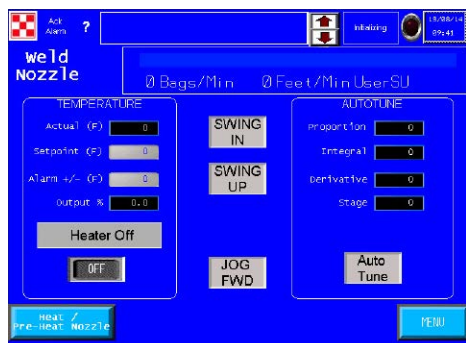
Ack Alarm ?

Initializing

10/08/14 09:41

Weld Nozzle

0 Bags/Min 0 Feet/Min UserSU

TEMPERATURE

Actual (F) 0

Setpoint (F) 0

Alarm +/- (F) 0

Output % 0.0

Heater Off

OFF

SWING IN

SWING UP

JOG FWD

AUTOTUNE

Proportion 0

Integral 0

Derivative 0

Stage 0

Auto Tune

Heat / Pre-Heat Nozzle

MENU